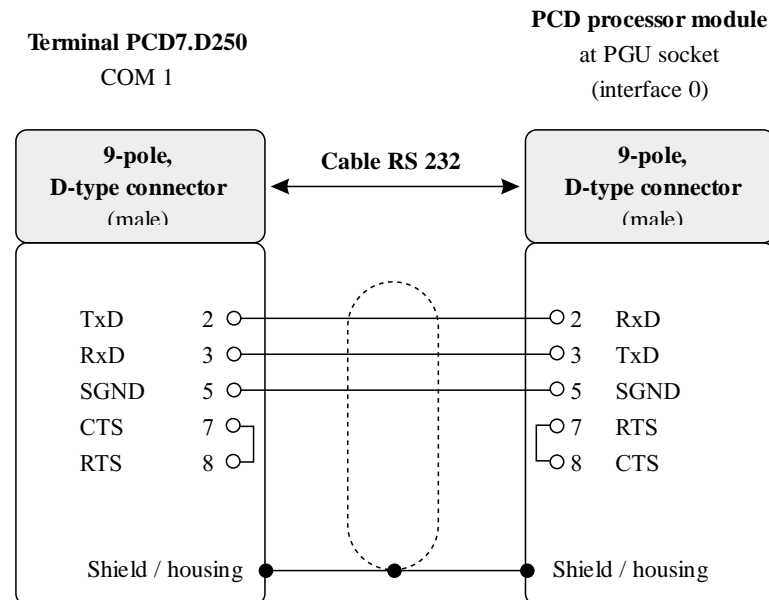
**Terminal PCD7.D250**
COM 1

**PCD processor module**
at PGU socket
(interface 0)

**9-pole, D-type connector**
(male)

**Cable RS 232**

**9-pole, D-type connector**
(male)

TxD 2
RxD 3
SGND 5
CTS 7
RTS 8

2 RxD
3 TxD
5 SGND
7 RTS
8 CTS

Shield / housing

Shield / housing